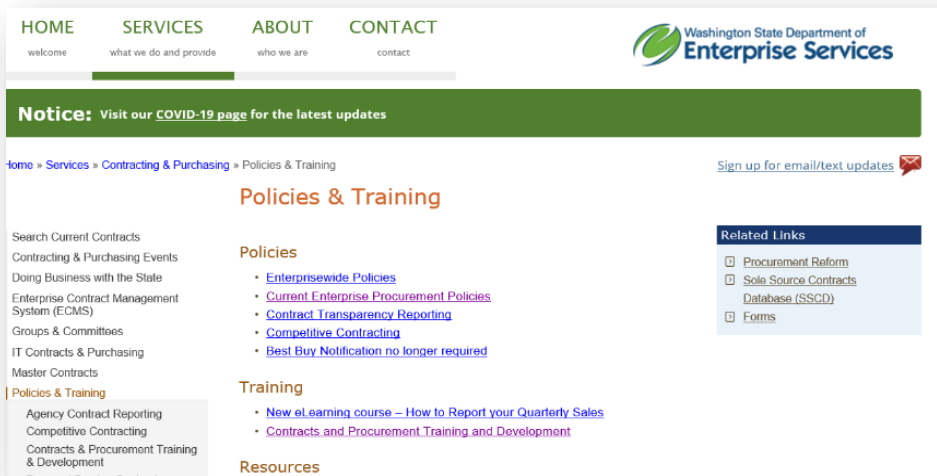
HOME
welcome

SERVICES
what we do and provide

ABOUT
who we are

CONTACT
contact

Washington State Department of
Enterprise Services

Notice: Visit our COVID-19 page for the latest updates

Home » Services » Contracting & Purchasing » Policies & Training

Sign up for email/text updates

Policies & Training

Search Current Contracts
Contracting & Purchasing Events
Doing Business with the State
Enterprise Contract Management System (ECMS)
Groups & Committees
IT Contracts & Purchasing
Master Contracts
Policies & Training
Agency Contract Reporting
Competitive Contracting
Contracts & Procurement Training & Development

Policies

- Enterprisewide Policies
- Current Enterprise Procurement Policies
- Contract Transparency Reporting
- Competitive Contracting
- Best Buy Notification no longer required

Training

- New eLearning course – How to Report your Quarterly Sales
- Contracts and Procurement Training and Development

Resources

Related Links

Procurement Reform
Sole Source Contracts Database (SSCD)
Forms